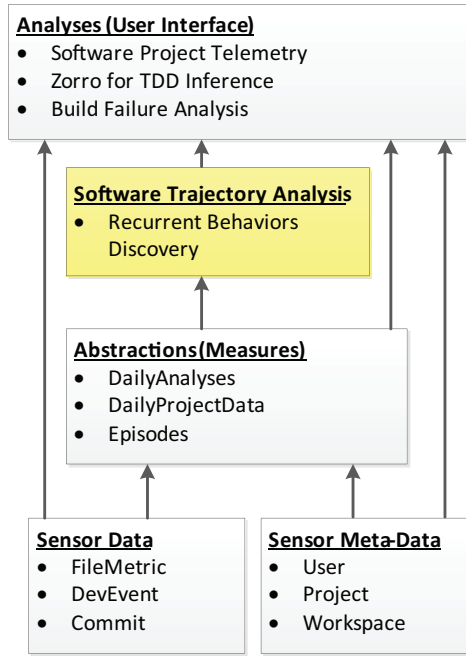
**Analyses (User Interface)**
- Software Project Telemetry
- Zorro for TDD Inference
- Build Failure Analysis

**Software Trajectory Analysis**
- Recurrent Behaviors Discovery

**Abstractions(Measures)**
- DailyAnalyses
- DailyProjectData
- Episodes

**Sensor Data**
- FileMetric
- DevEvent
- Commit

**Sensor Meta-Data**
- User
- Project
- Workspace